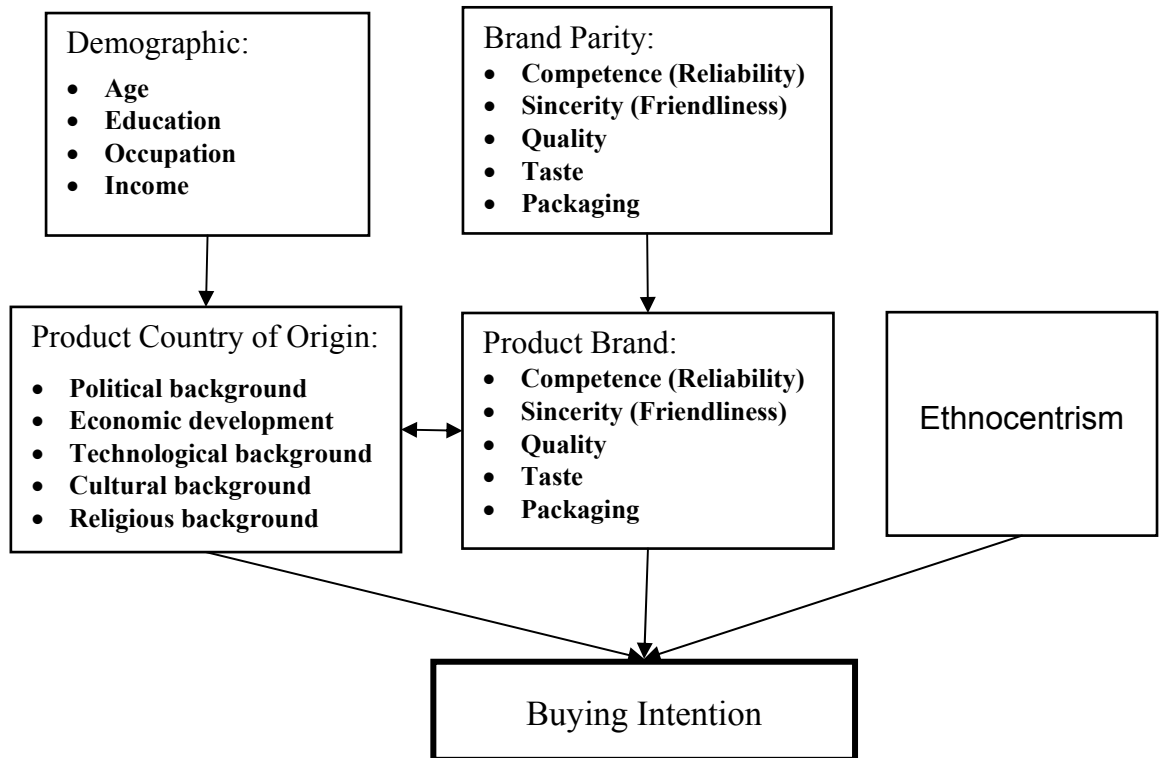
Demographic:
- Age
- Education
- Occupation
- Income

Brand Parity:
- Competence (Reliability)
- Sincerity (Friendliness)
- Quality
- Taste
- Packaging

Product Country of Origin:
- Political background
- Economic development
- Technological background
- Cultural background
- Religious background

Product Brand:
- Competence (Reliability)
- Sincerity (Friendliness)
- Quality
- Taste
- Packaging

Ethnocentrism

Buying Intention